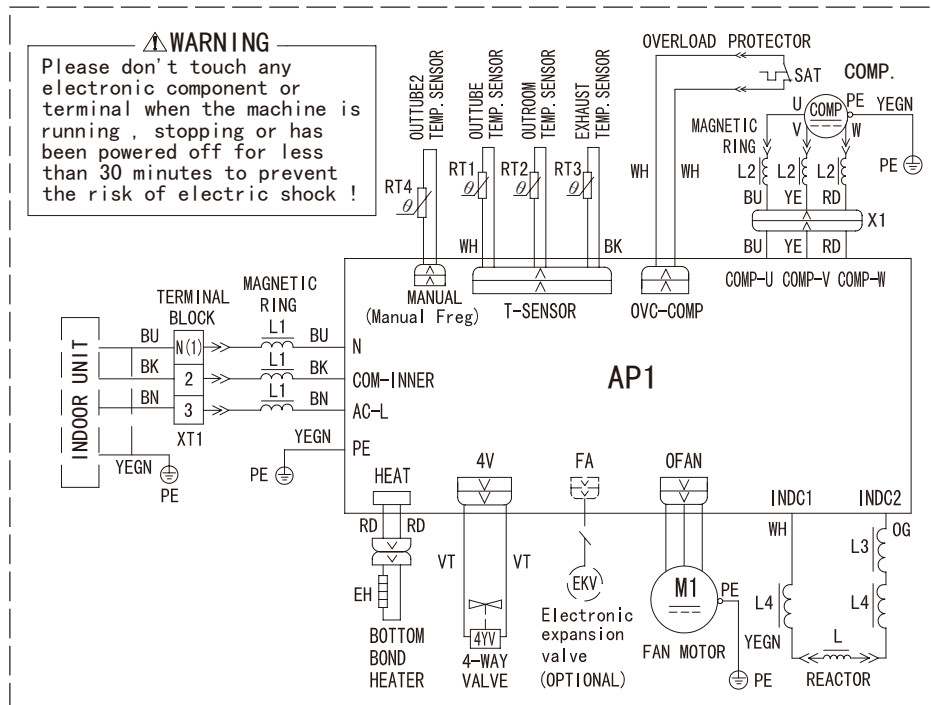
⚠WARNING
Please don't touch any electronic component or terminal when the machine is running , stopping or has been powered off for less than 30 minutes to prevent the risk of electric shock !

OUTTUBE2 TEMP.SENSOR
OUTTUBE TEMP.SENSOR
OUTROOM TEMP.SENSOR
EXHAUST TEMP.SENSOR
OVERLOAD PROTECTOR
SAT
COMP.
U COMP PE YEGN
MAGNETIC RING
V W
L2 L2 L2
PE
BU YE RD
X1
BU YE RD
RT4 $\theta$
RT1 $\theta$
RT2 $\theta$
RT3 $\theta$
WH WH
WH BK
MANUAL (Manual Freg)
T-SENSOR
OVC-COMP
COMP-U COMP-V COMP-W

INDOOR UNIT
TERMINAL BLOCK
MAGNETIC RING
BU N(1) L1 BU N
BK 2 L1 BK COM-INNER
BN 3 L1 BN AC-L
XT1
YEGN PE
YEGN PE
PE
AP1

HEAT
RD RD
EH
BOTTOM BOND HEATER
4V
VT VT
4YV
4-WAY VALVE
FA
EKV
Electronic expansion valve (OPTIONAL)
OFAN
M1
PE
FAN MOTOR
PE
INDC1 INDC2
WH
L3 OG
L4 L4
YEGN
L
REACTOR